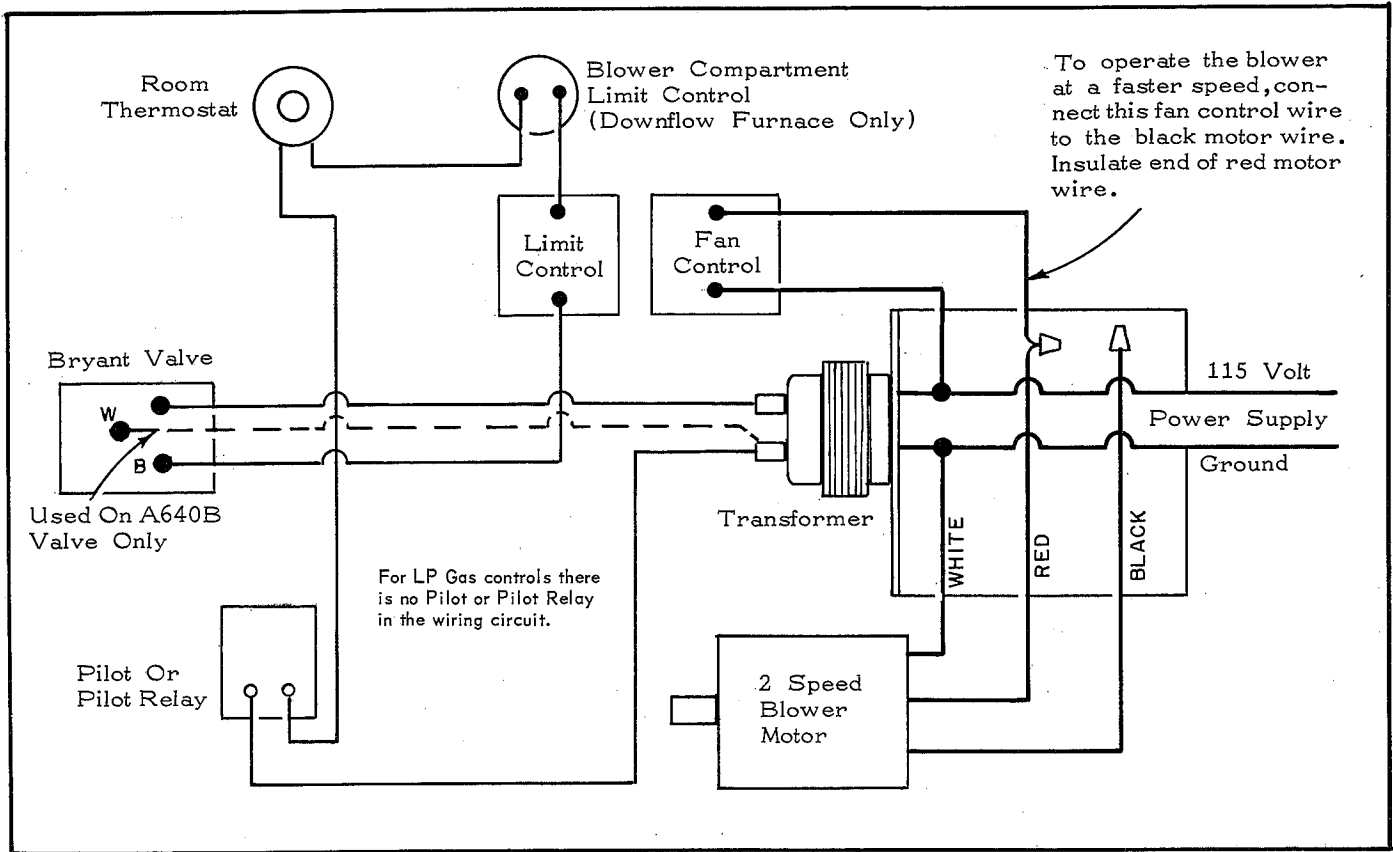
Room Thermostat

Blower Compartment Limit Control (Downflow Furnace Only)

To operate the blower at a faster speed, connect this fan control wire to the black motor wire. Insulate end of red motor wire.

Limit Control

Fan Control

Bryant Valve

W

B

Used On A640B Valve Only

115 Volt

Power Supply

Ground

Transformer

WHITE

RED

BLACK

For LP Gas controls there is no Pilot or Pilot Relay in the wiring circuit.

Pilot Or Pilot Relay

2 Speed Blower Motor